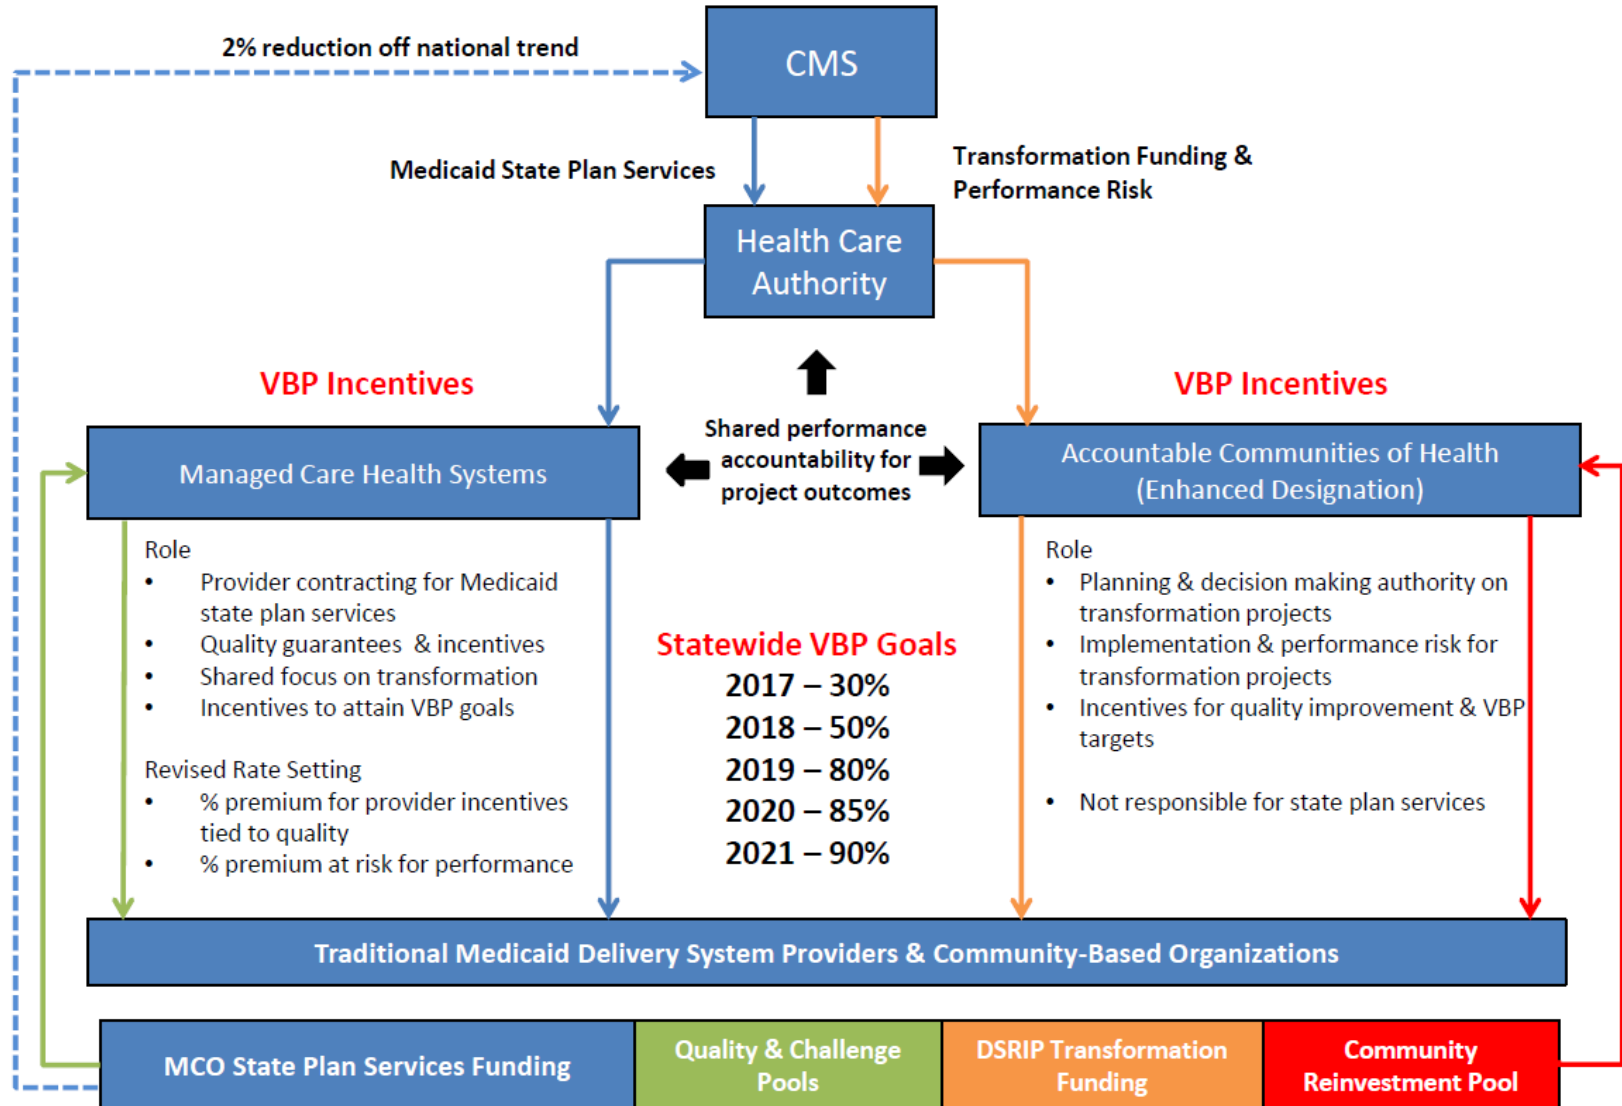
2% reduction off national trend

CMS

Medicaid State Plan Services

Transformation Funding & Performance Risk

Health Care Authority

VBP Incentives

VBP Incentives

Shared performance accountability for project outcomes

Managed Care Health Systems

Accountable Communities of Health (Enhanced Designation)

Role
• Provider contracting for Medicaid state plan services
• Quality guarantees & incentives
• Shared focus on transformation
• Incentives to attain VBP goals

Revised Rate Setting
• % premium for provider incentives tied to quality
• % premium at risk for performance

Statewide VBP Goals
2017 – 30%
2018 – 50%
2019 – 80%
2020 – 85%
2021 – 90%

Role
• Planning & decision making authority on transformation projects
• Implementation & performance risk for transformation projects
• Incentives for quality improvement & VBP targets

• Not responsible for state plan services

Traditional Medicaid Delivery System Providers & Community-Based Organizations

MCO State Plan Services Funding

Quality & Challenge Pools

DSRIP Transformation Funding

Community Reinvestment Pool